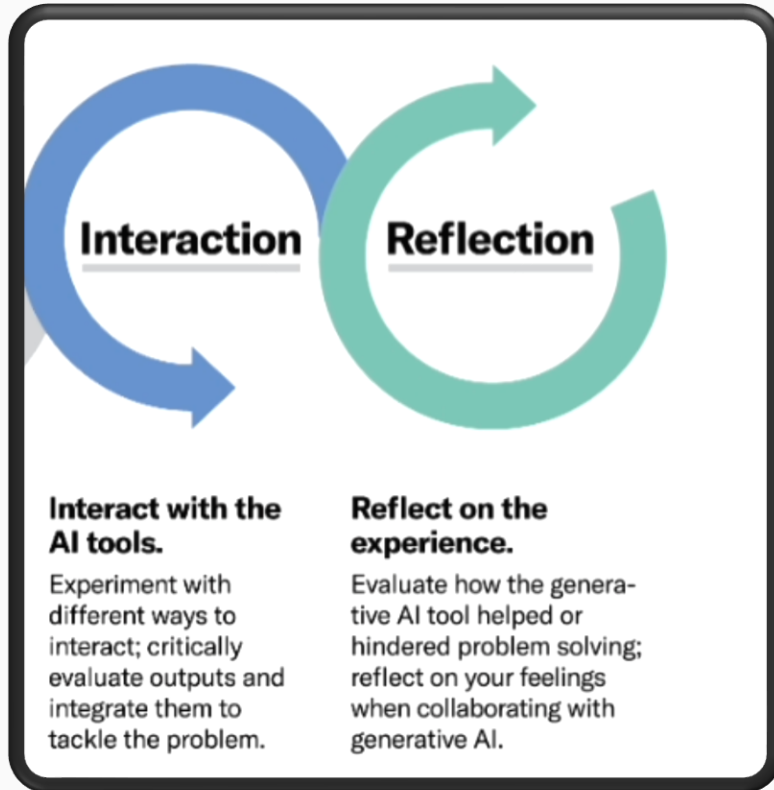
Interaction

Reflection

Interact with the AI tools.

Experiment with different ways to interact; critically evaluate outputs and integrate them to tackle the problem.

Reflect on the experience.

Evaluate how the generative AI tool helped or hindered problem solving; reflect on your feelings when collaborating with generative AI.